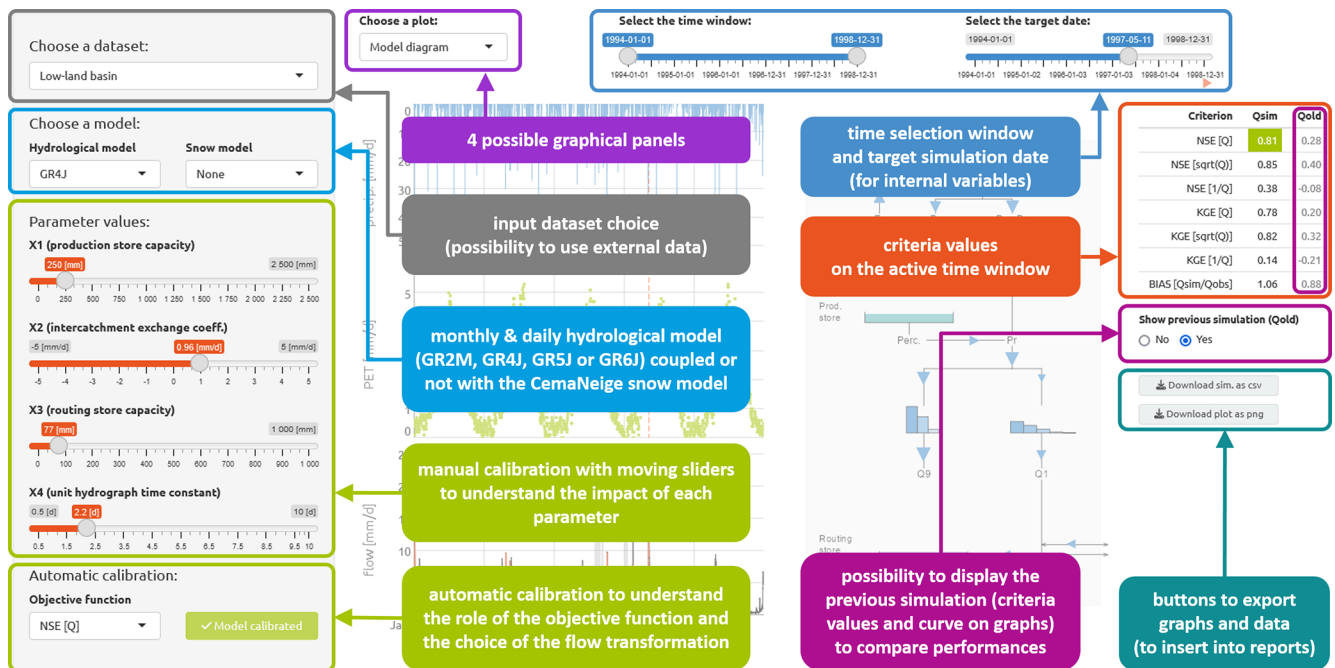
Choose a dataset:

Low-land basin

Choose a model:

Hydrological model

GR4J

Snow model

None

Parameter values:

X1 (production store capacity)

250 [mm]

2 500 [mm]

0 250 500 750 1 000 1 250 1 500 1 750 2 000 2 250 2 500

X2 (intercatchment exchange coeff.)

-5 [mm/d]

0.96 [mm/d]

5 [mm/d]

-5 -4 -3 -2 -1 0 1 2 3 4 5

X3 (routing store capacity)

77 [mm]

1 000 [mm]

0 100 200 300 400 500 600 700 800 900 1 000

X4 (unit hydrograph time constant)

0.5 [d]

2.2 [d]

10 [d]

0.5 1.5 2.5 3.5 4.5 5.5 6.5 7.5 8.5 9.5 10

Automatic calibration:

Objective function

NSE [Q]

✔ Model calibrated

Choose a plot:

Model diagram

4 possible graphical panels

input dataset choice (possibility to use external data)

monthly & daily hydrological model (GR2M, GR4J, GR5J or GR6J) coupled or not with the CemaNeige snow model

manual calibration with moving sliders to understand the impact of each parameter

automatic calibration to understand the role of the objective function and the choice of the flow transformation

precip. [mm/d]

PET [mm/d]

flow [mm/d]

Select the time window:

1994-01-01

1998-12-31

1994-01-01 1995-01-01 1996-01-01 1996-12-31 1997-12-31 1998-12-31

Select the target date:

1994-01-01

1997-05-11

1998-12-31

1994-01-01 1995-01-02 1996-01-03 1997-01-03 1998-01-04 1998-12-31

time selection window and target simulation date (for internal variables)

criteria values on the active time window

Prod. store

Perc.

Pr

Q9

Q1

Routing store

possibility to display the previous simulation (criteria values and curve on graphs) to compare performances

| Criterion | Qsim | Qold |
|---|---|---|
| NSE [Q] | 0.81 | 0.28 |
| NSE [sqrt(Q)] | 0.85 | 0.40 |
| NSE [1/Q] | 0.38 | -0.08 |
| KGE [Q] | 0.78 | 0.20 |
| KGE [sqrt(Q)] | 0.82 | 0.32 |
| KGE [1/Q] | 0.14 | -0.21 |
| BIAS [Qsim/Qobs] | 1.06 | 0.88 |

Show previous simulation (Qold)

No Yes

Download sim. as csv

Download plot as png

buttons to export graphs and data (to insert into reports)